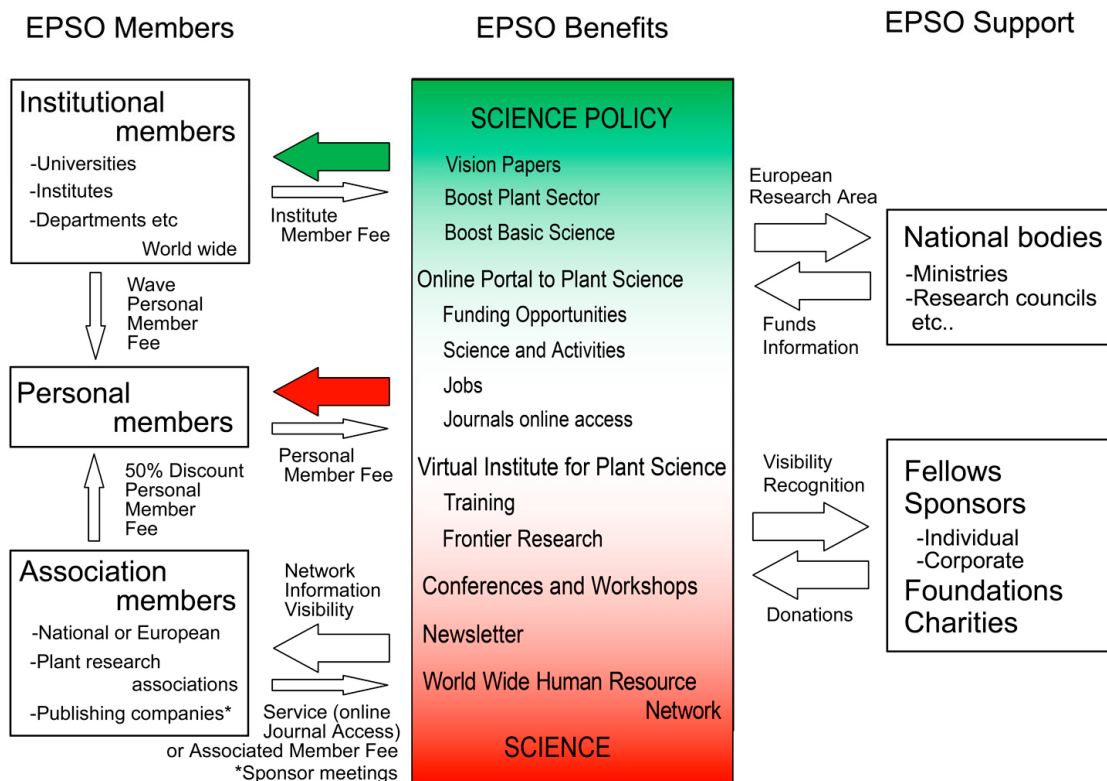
EPSO Members

EPSO Benefits

EPSO Support

Institutional members
-Universities
-Institutes
-Departments etc
World wide

Institute Member Fee

Wave Personal Member Fee

Personal members

Personal Member Fee

50% Discount Personal Member Fee

Association members
-National or European
-Plant research associations
-Publishing companies*

Network Information Visibility

Service (online Journal Access) or Associated Member Fee
*Sponsor meetings

SCIENCE POLICY
Vision Papers
Boost Plant Sector
Boost Basic Science
Online Portal to Plant Science
Funding Opportunities
Science and Activities
Jobs
Journals online access
Virtual Institute for Plant Science
Training
Frontier Research
Conferences and Workshops
Newsletter
World Wide Human Resource Network
SCIENCE

European Research Area

Funds Information

National bodies
-Ministries
-Research councils etc..

Visibility Recognition

Donations

Fellows
Sponsors
-Individual
-Corporate
Foundations
Charities